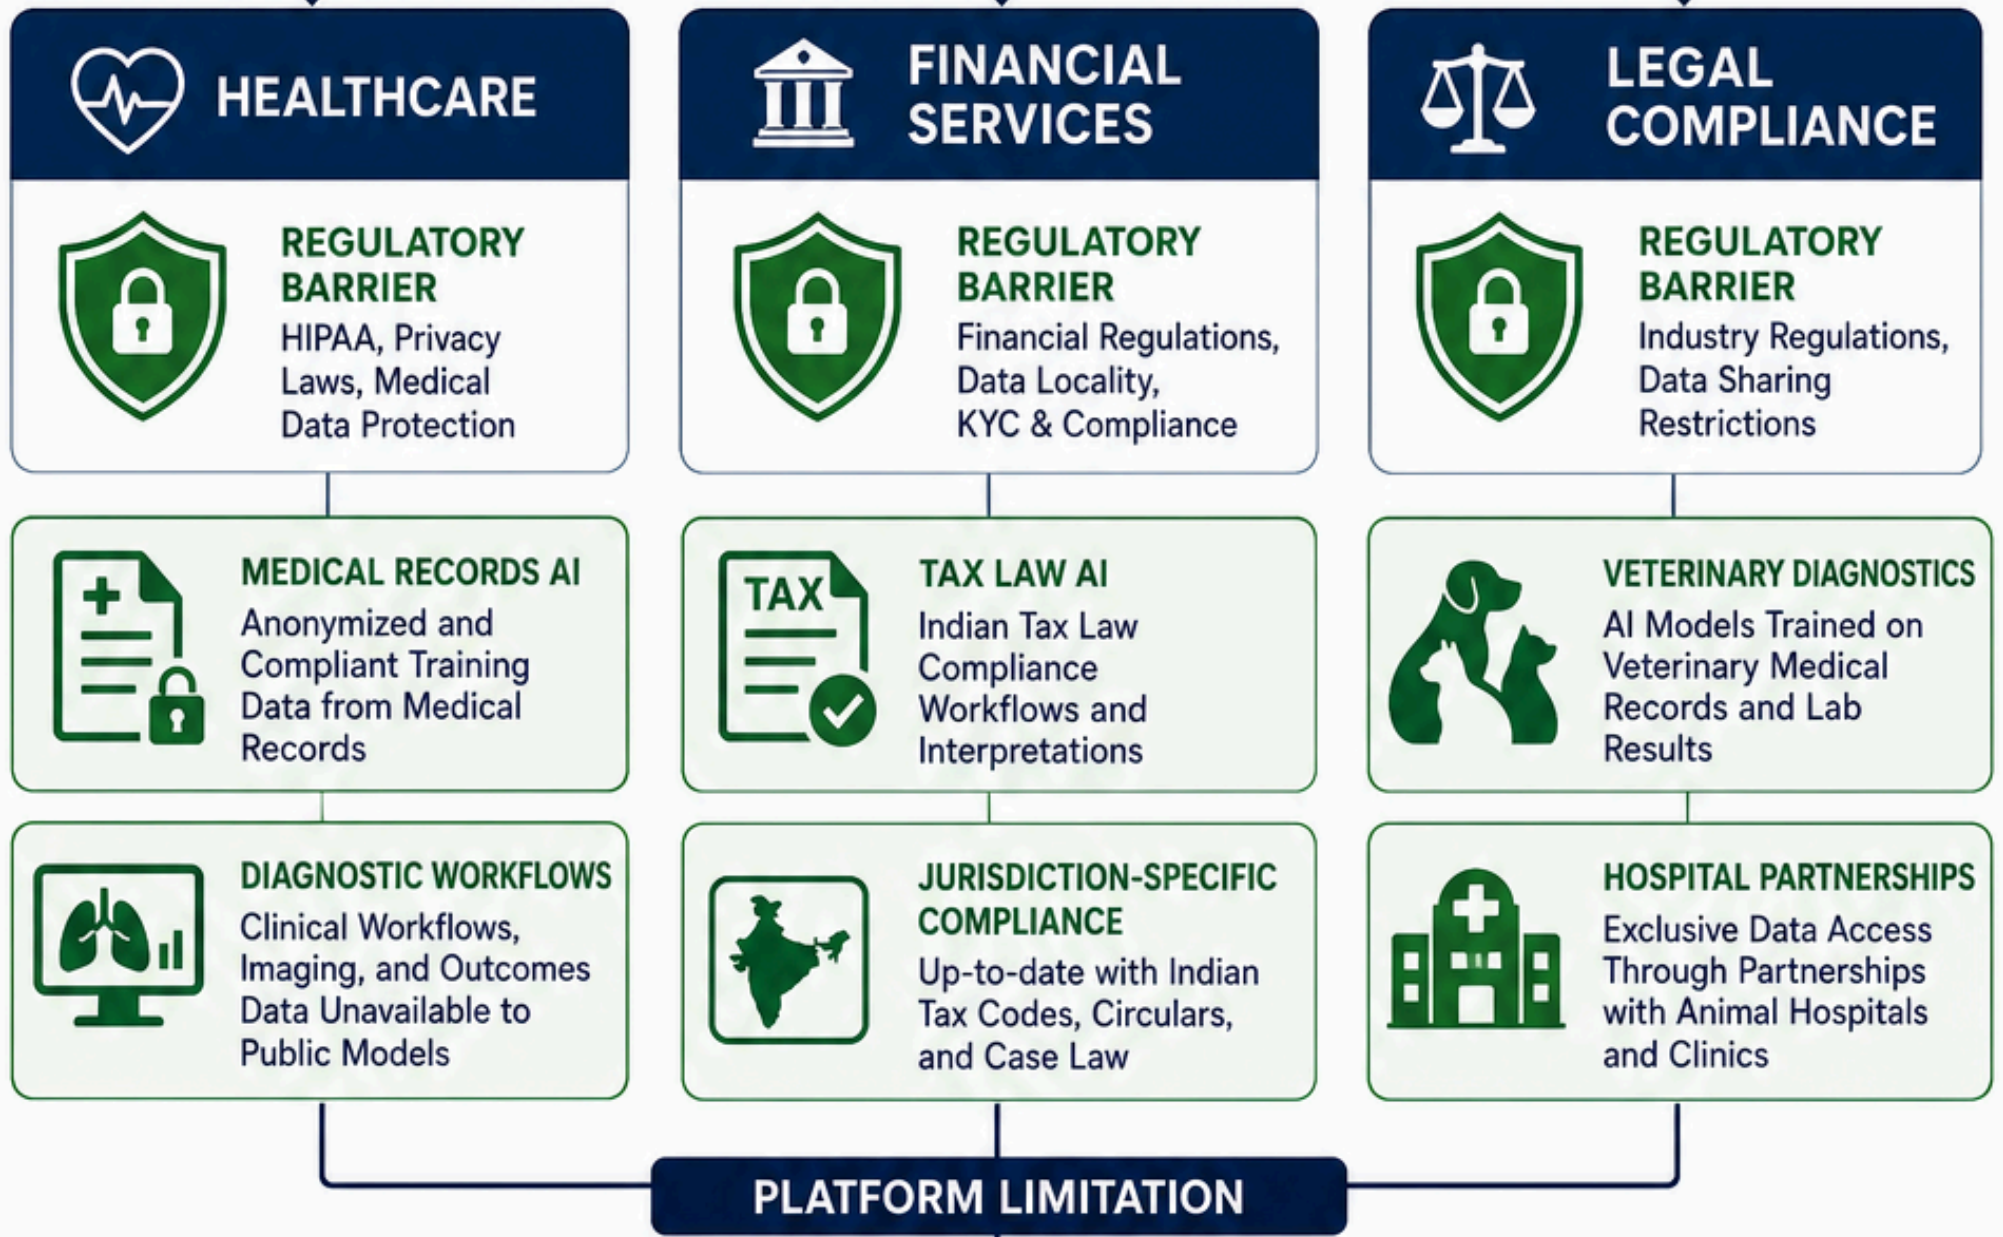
HEALTHCARE

REGULATORY BARRIER
HIPAA, Privacy Laws, Medical Data Protection

MEDICAL RECORDS AI
Anonymized and Compliant Training Data from Medical Records

DIAGNOSTIC WORKFLOWS
Clinical Workflows, Imaging, and Outcomes Data Unavailable to Public Models

FINANCIAL SERVICES

REGULATORY BARRIER
Financial Regulations, Data Locality, KYC & Compliance

TAX

TAX LAW AI
Indian Tax Law Compliance Workflows and Interpretations

JURISDICTION-SPECIFIC COMPLIANCE
Up-to-date with Indian Tax Codes, Circulars, and Case Law

LEGAL COMPLIANCE

REGULATORY BARRIER
Industry Regulations, Data Sharing Restrictions

VETERINARY DIAGNOSTICS
AI Models Trained on Veterinary Medical Records and Lab Results

HOSPITAL PARTNERSHIPS
Exclusive Data Access Through Partnerships with Animal Hospitals and Clinics

PLATFORM LIMITATION